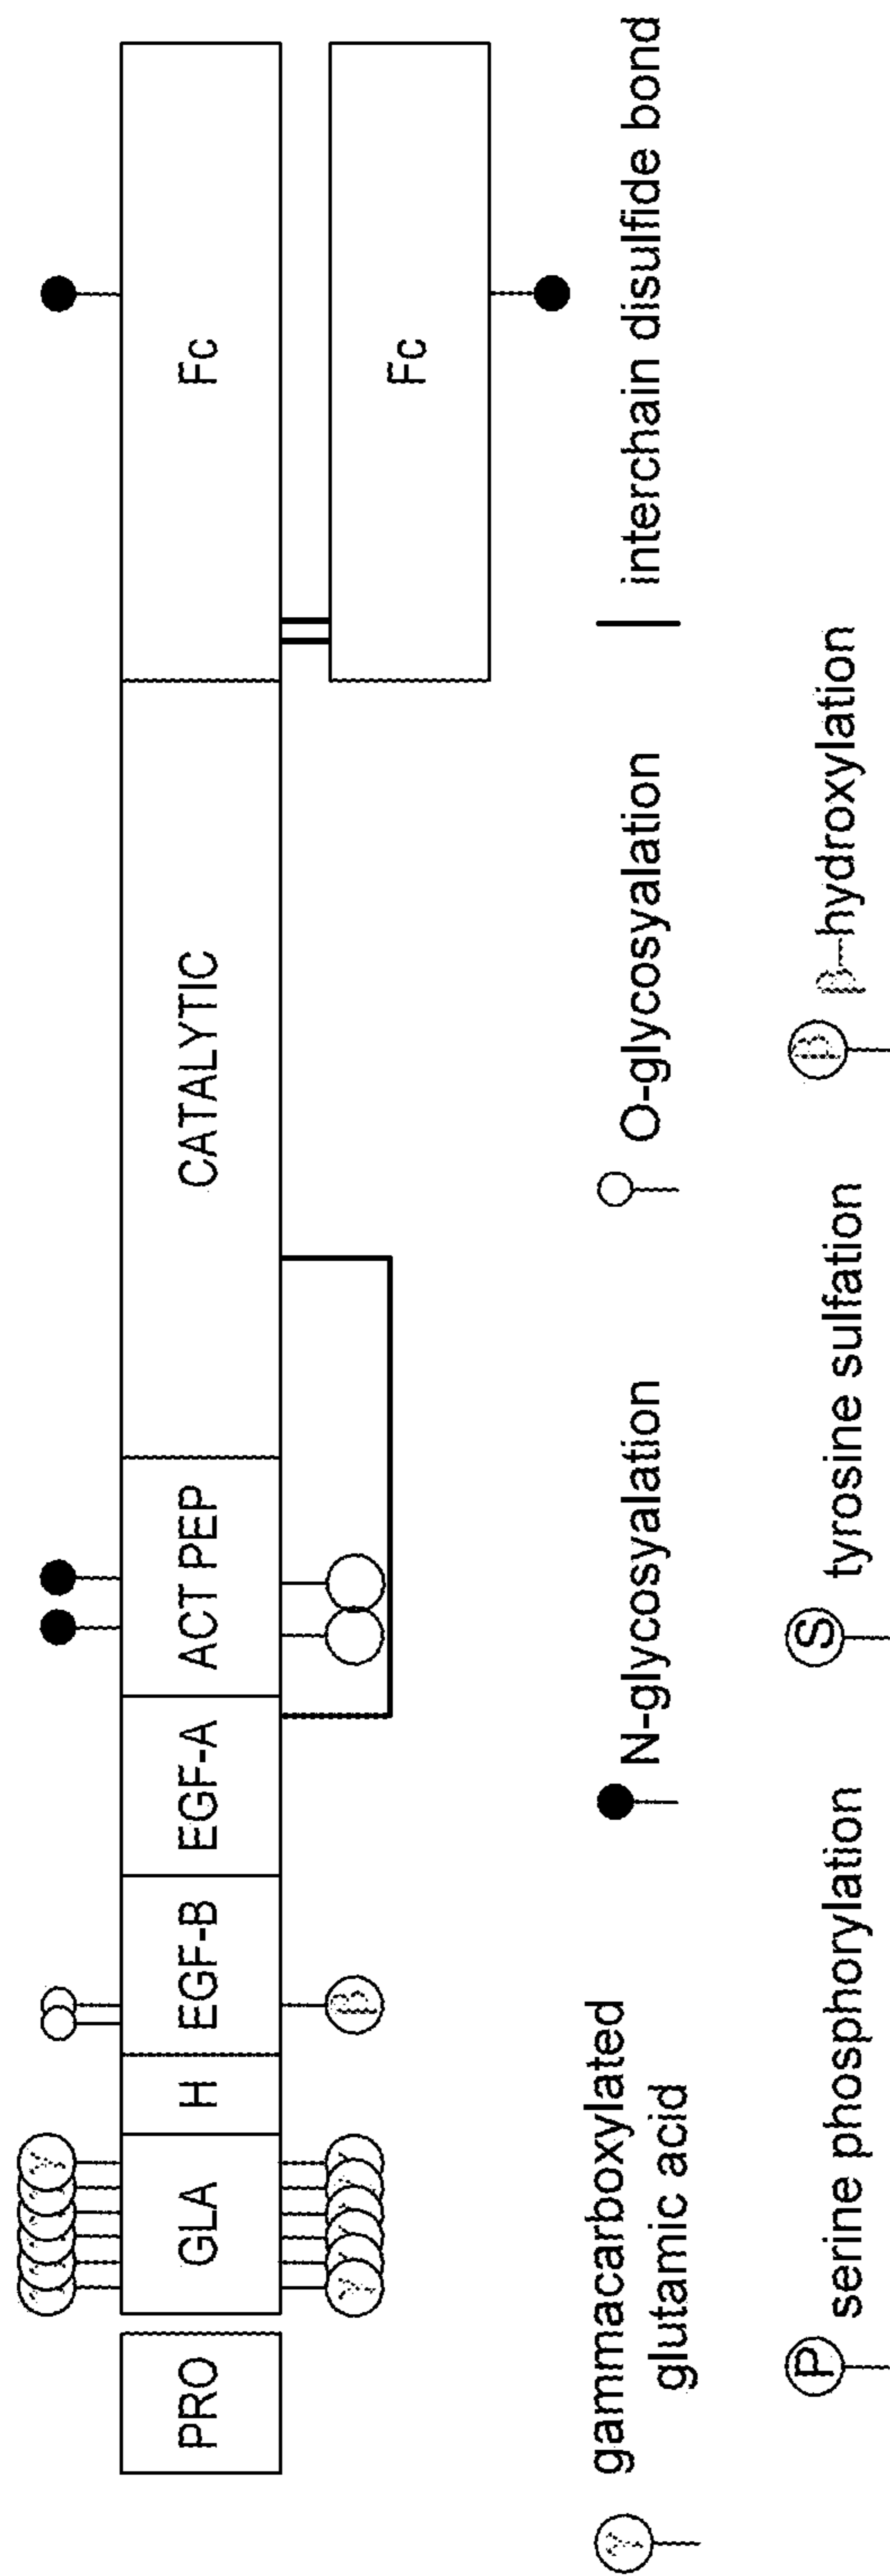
PRO
GLA
H
EGF-B
EGF-A
ACT PEP
CATALYTIC
Fc
Fc

gammacarboxylated glutamic acid
N-glycosyalation
O-glycosyalation
interchain disulfide bond
P serine phosphorylation
S tyrosine sulfation
B β-hydroxylation